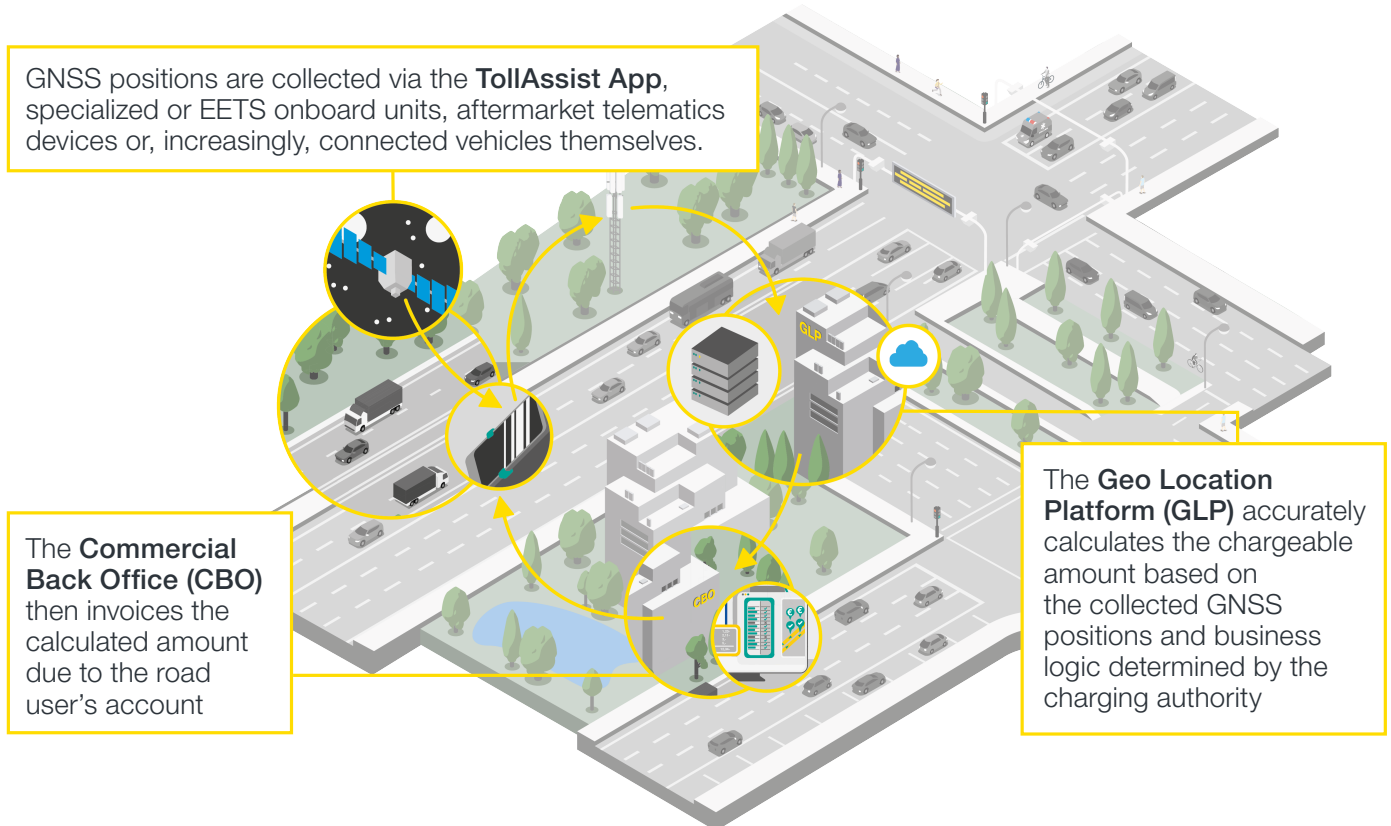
GNSS positions are collected via the **TollAssist App**, specialized or EETS onboard units, aftermarket telematics devices or, increasingly, connected vehicles themselves.

GLP

CBO

The **Commercial Back Office (CBO)** then invoices the calculated amount due to the road user's account

The **Geo Location Platform (GLP)** accurately calculates the chargeable amount based on the collected GNSS positions and business logic determined by the charging authority